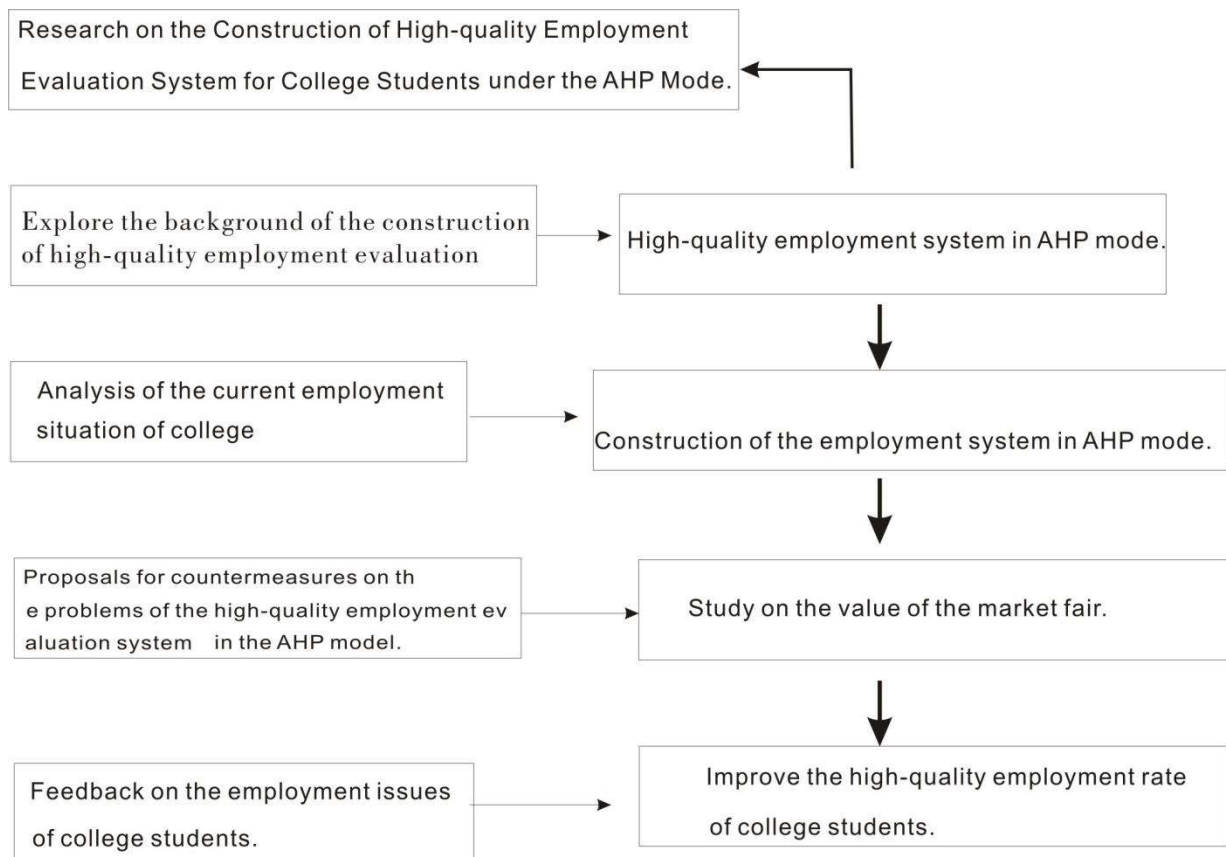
Research on the Construction of High-quality Employment Evaluation System for College Students under the AHP Mode.

Explore the background of the construction of high-quality employment evaluation

High-quality employment system in AHP mode.

Analysis of the current employment situation of college

Construction of the employment system in AHP mode.

Proposals for countermeasures on th e problems of the high-quality employment ev aluation system in the AHP model.

Study on the value of the market fair.

Feedback on the employment issues of college students.

Improve the high-quality employment rate of college students.